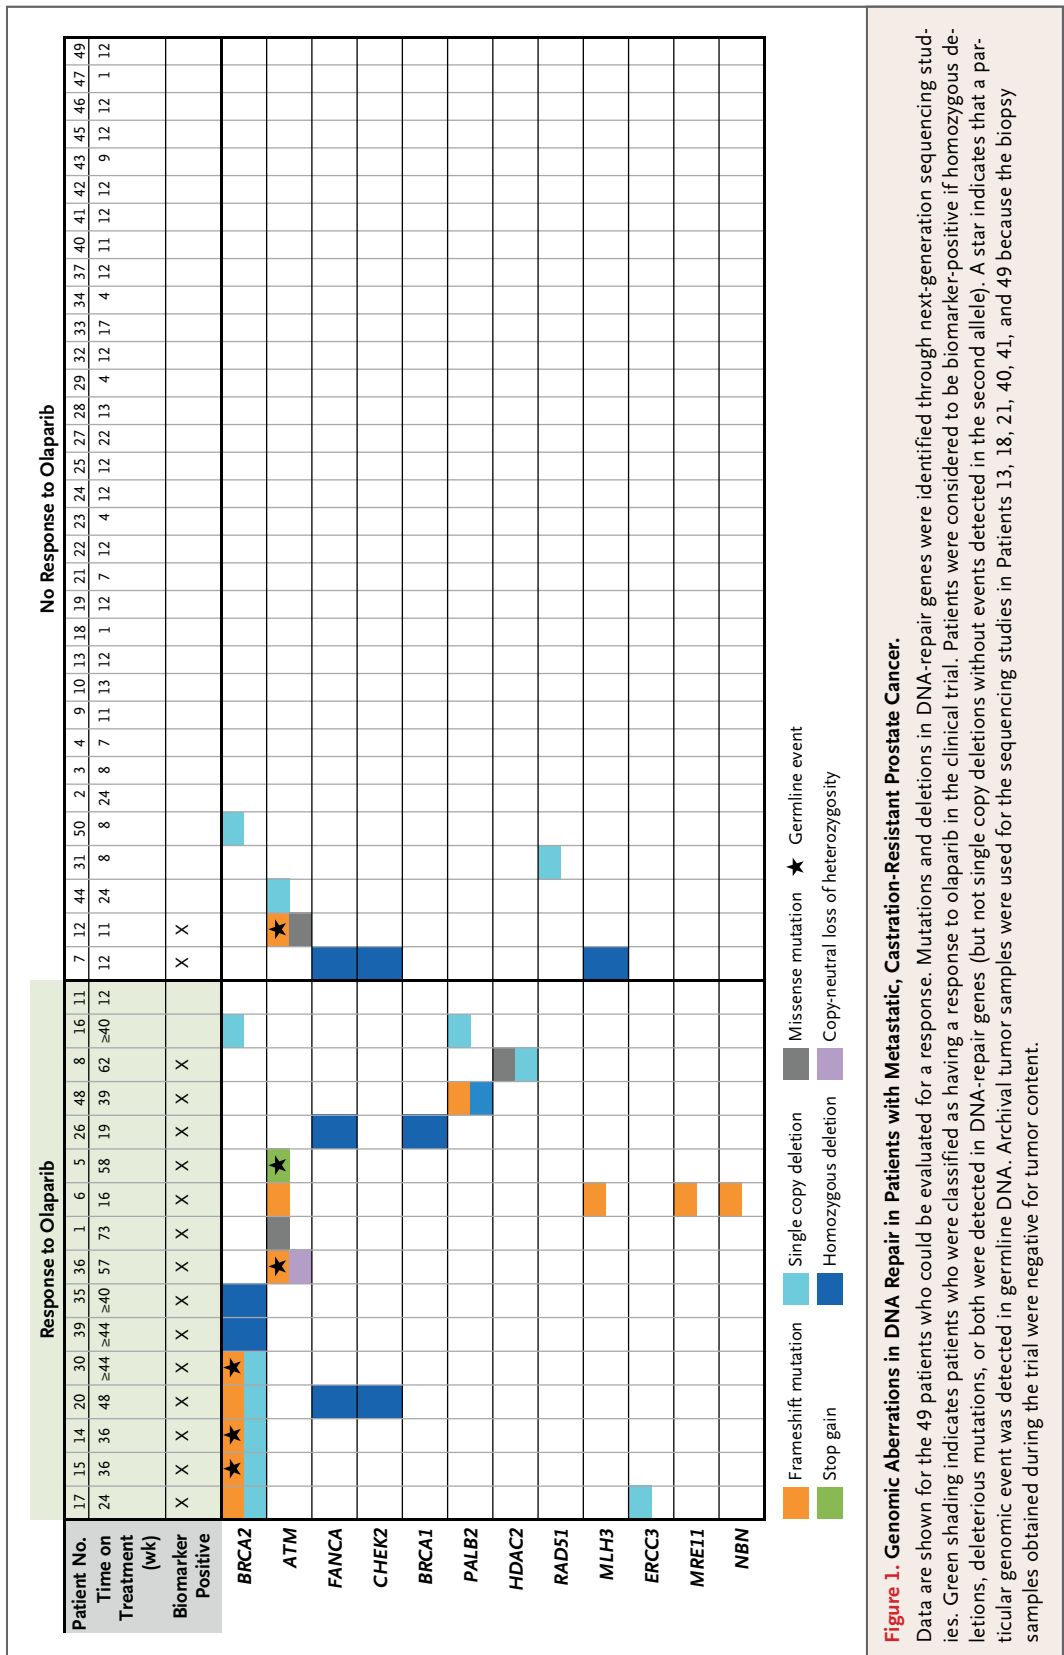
Response to Olaparib

No Response to Olaparib

| Patient No. | 17 | 15 | 14 | 20 | 30 | 39 | 35 | 36 | 1 | 6 | 5 | 26 | 48 | 8 | 16 | 11 | 7 | 12 | 44 | 31 | 50 | 2 | 3 | 4 | 9 | 10 | 13 | 18 | 19 | 21 | 22 | 23 | 24 | 25 | 27 | 28 | 29 | 32 | 33 | 34 | 37 | 40 | 41 | 42 | 43 | 45 | 46 | 47 | 49 |
|---|---|---|---|---|---|---|---|---|---|---|---|---|---|---|---|---|---|---|---|---|---|---|---|---|---|---|---|---|---|---|---|---|---|---|---|---|---|---|---|---|---|---|---|---|---|---|---|---|---|
| Time on Treatment (wk) | 24 | 36 | 36 | 48 | ≥44 | ≥44 | ≥40 | 57 | 73 | 16 | 58 | 19 | 39 | 62 | ≥40 | 12 | 12 | 11 | 24 | 8 | 8 | 24 | 8 | 7 | 11 | 13 | 12 | 1 | 12 | 7 | 12 | 4 | 12 | 12 | 22 | 13 | 4 | 12 | 17 | 4 | 12 | 11 | 12 | 12 | 9 | 12 | 12 | 1 | 12 |
| Biomarker Positive | X | X | X | X | X | X | X | X | X | X | X | X | X | X |  |  | X | X |  |  |  |  |  |  |  |  |  |  |  |  |  |  |  |  |  |  |  |  |  |  |  |  |  |  |  |  |  |  |  |
| BRCA2 |  | ★ | ★ |  | ★ |  |  |  |  |  |  |  |  |  |  |  |  |  |  |  |  |  |  |  |  |  |  |  |  |  |  |  |  |  |  |  |  |  |  |  |  |  |  |  |  |  |  |  |  |
| ATM |  |  |  |  |  |  |  | ★ |  |  | ★ |  |  |  |  |  |  | ★ |  |  |  |  |  |  |  |  |  |  |  |  |  |  |  |  |  |  |  |  |  |  |  |  |  |  |  |  |  |  |  |
| FANCA |  |  |  |  |  |  |  |  |  |  |  |  |  |  |  |  |  |  |  |  |  |  |  |  |  |  |  |  |  |  |  |  |  |  |  |  |  |  |  |  |  |  |  |  |  |  |  |  |  |
| CHEK2 |  |  |  |  |  |  |  |  |  |  |  |  |  |  |  |  |  |  |  |  |  |  |  |  |  |  |  |  |  |  |  |  |  |  |  |  |  |  |  |  |  |  |  |  |  |  |  |  |  |
| BRCA1 |  |  |  |  |  |  |  |  |  |  |  |  |  |  |  |  |  |  |  |  |  |  |  |  |  |  |  |  |  |  |  |  |  |  |  |  |  |  |  |  |  |  |  |  |  |  |  |  |  |
| PALB2 |  |  |  |  |  |  |  |  |  |  |  |  |  |  |  |  |  |  |  |  |  |  |  |  |  |  |  |  |  |  |  |  |  |  |  |  |  |  |  |  |  |  |  |  |  |  |  |  |  |
| HDAC2 |  |  |  |  |  |  |  |  |  |  |  |  |  |  |  |  |  |  |  |  |  |  |  |  |  |  |  |  |  |  |  |  |  |  |  |  |  |  |  |  |  |  |  |  |  |  |  |  |  |
| RAD51 |  |  |  |  |  |  |  |  |  |  |  |  |  |  |  |  |  |  |  |  |  |  |  |  |  |  |  |  |  |  |  |  |  |  |  |  |  |  |  |  |  |  |  |  |  |  |  |  |  |
| MLH3 |  |  |  |  |  |  |  |  |  |  |  |  |  |  |  |  |  |  |  |  |  |  |  |  |  |  |  |  |  |  |  |  |  |  |  |  |  |  |  |  |  |  |  |  |  |  |  |  |  |
| ERCC3 |  |  |  |  |  |  |  |  |  |  |  |  |  |  |  |  |  |  |  |  |  |  |  |  |  |  |  |  |  |  |  |  |  |  |  |  |  |  |  |  |  |  |  |  |  |  |  |  |  |
| MRE11 |  |  |  |  |  |  |  |  |  |  |  |  |  |  |  |  |  |  |  |  |  |  |  |  |  |  |  |  |  |  |  |  |  |  |  |  |  |  |  |  |  |  |  |  |  |  |  |  |  |
| NBN |  |  |  |  |  |  |  |  |  |  |  |  |  |  |  |  |  |  |  |  |  |  |  |  |  |  |  |  |  |  |  |  |  |  |  |  |  |  |  |  |  |  |  |  |  |  |  |  |  |

Frameshift mutation
Stop gain
Single copy deletion
Homozygous deletion
Missense mutation
Copy-neutral loss of heterozygosity
★ Germline event

Figure 1. Genomic Aberrations in DNA Repair in Patients with Metastatic, Castration-Resistant Prostate Cancer.
Data are shown for the 49 patients who could be evaluated for a response. Mutations and deletions in DNA-repair genes were identified through next-generation sequencing studies. Green shading indicates patients who were classified as having a response to olaparib in the clinical trial. Patients were considered to be biomarker-positive if homozygous deletions, deleterious mutations, or both were detected in DNA-repair genes (but not single copy deletions without events detected in the second allele). A star indicates that a particular genomic event was detected in germline DNA. Archival tumor samples were used for the sequencing studies in Patients 13, 18, 21, 40, 41, and 49 because the biopsy samples obtained during the trial were negative for tumor content.